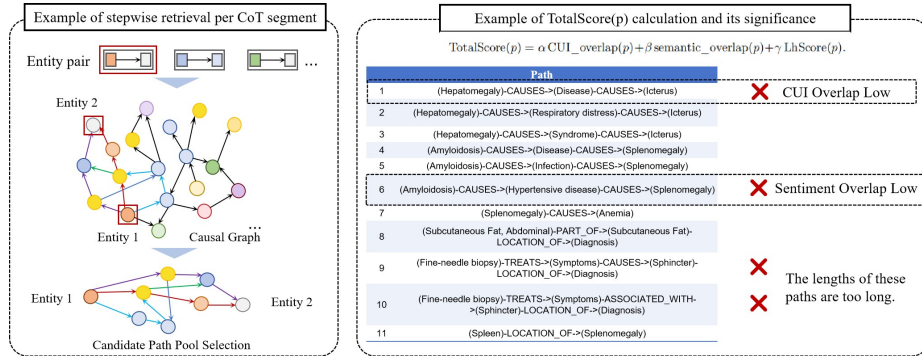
Example of stepwise retrieval per CoT segment

Entity pair ...

Entity 2

Entity 1

Causal Graph

...

Entity 1

Entity 2

Candidate Path Pool Selection

Example of TotalScore(p) calculation and its significance

$\text{TotalScore}(p) = \alpha\,\text{CUI\_overlap}(p) + \beta\,\text{semantic\_overlap}(p) + \gamma\,\text{LhScore}(p).$

| | Path |
|---|---|
| 1 | (Hepatomegaly)-CAUSES->(Disease)-CAUSES->(Icterus) |
| 2 | (Hepatomegaly)-CAUSES->(Respiratory distress)-CAUSES->(Icterus) |
| 3 | (Hepatomegaly)-CAUSES->(Syndrome)-CAUSES->(Icterus) |
| 4 | (Amyloidosis)-CAUSES->(Disease)-CAUSES->(Splenomegaly) |
| 5 | (Amyloidosis)-CAUSES->(Infection)-CAUSES->(Splenomegaly) |
| 6 | (Amyloidosis)-CAUSES->(Hypertensive disease)-CAUSES->(Splenomegaly) |
| 7 | (Splenomegaly)-CAUSES->(Anemia) |
| 8 | (Subcutaneous Fat, Abdominal)-PART_OF->(Subcutaneous Fat)-LOCATION_OF->(Diagnosis) |
| 9 | (Fine-needle biopsy)-TREATS->(Symptoms)-CAUSES->(Sphincter)-LOCATION_OF->(Diagnosis) |
| 10 | (Fine-needle biopsy)-TREATS->(Symptoms)-ASSOCIATED_WITH->(Sphincter)-LOCATION_OF->(Diagnosis) |
| 11 | (Spleen)-LOCATION_OF->(Splenomegaly) |

CUI Overlap Low

Sentiment Overlap Low

The lengths of these paths are too long.